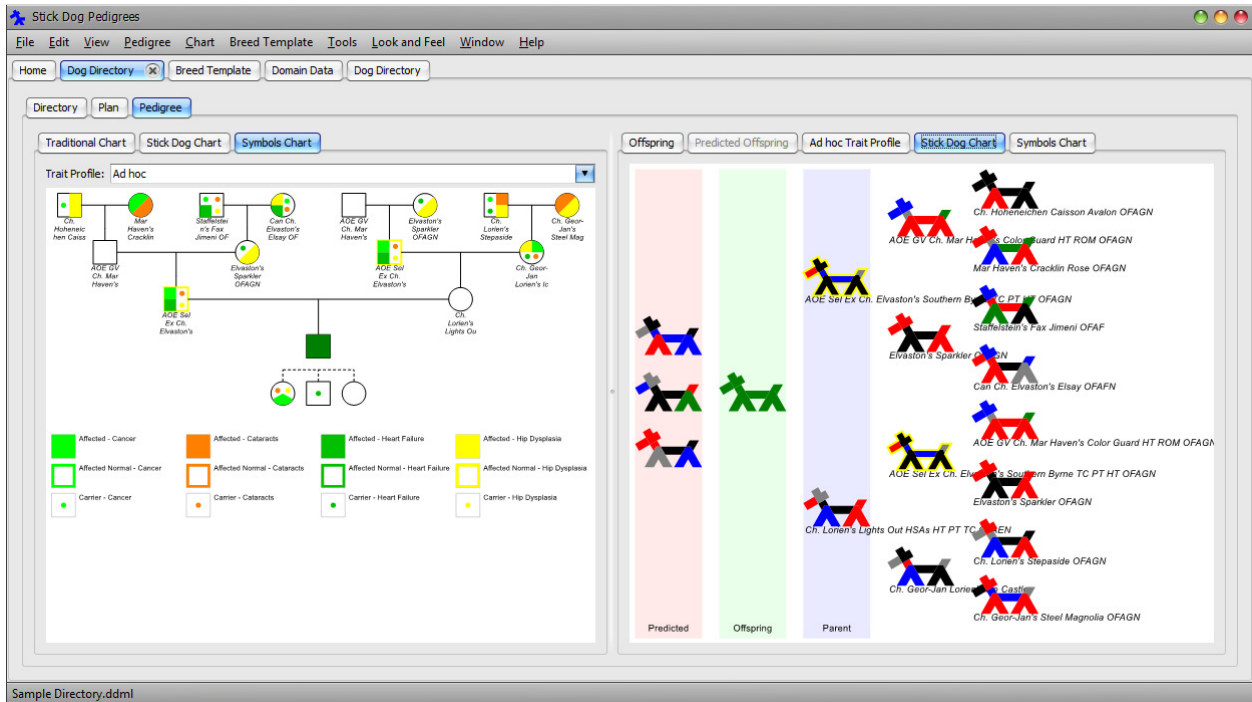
Stick Dog Pedigrees

File Edit View Pedigree Chart Breed Template Tools Look and Feel Window Help

Home | Dog Directory | Breed Template | Domain Data | Dog Directory

Directory | Plan | Pedigree

Traditional Chart | Stick Dog Chart | Symbols Chart

Trait Profile: Ad hoc

Ch. Hoheneichen Caiss
Mar Haven's Cracklin
Staffelstein's Fax Jimeni OF
Can Ch. Elvaston's Elsay OF
AOE GV Ch. Mar Haven's
Elvaston's Sparkler OFAGN
Ch. Lorien's Stepaside
Ch. Geor-Jan's Steel Mag
AOE GV Ch. Mar Haven's
Elvaston's Sparkler OFAGN
AOE Sel Ex Ch. Elvaston's
Ch. Geor-Jan Lorien's Ic
AOE Sel Ex Ch. Elvaston's
Ch. Lorien's Lights Ou

Affected - Cancer
Affected - Cataracts
Affected - Heart Failure
Affected - Hip Dysplasia
Affected Normal - Cancer
Affected Normal - Cataracts
Affected Normal - Heart Failure
Affected Normal - Hip Dysplasia
Carrier - Cancer
Carrier - Cataracts
Carrier - Heart Failure
Carrier - Hip Dysplasia

Offspring | Predicted Offspring | Ad hoc Trait Profile | Stick Dog Chart | Symbols Chart

Ch. Hoheneichen Caisson Avalon OFAGN
AOE GV Ch. Mar Haven's Color Guard HT ROM OFAGN
Mar Haven's Cracklin Rose OFAGN
AOE Sel Ex Ch. Elvaston's Southern Byrne TC PT HT OFAGN
Staffelstein's Fax Jimeni OFAF
Elvaston's Sparkler OFAGN
Can Ch. Elvaston's Elsay OFAFN
AOE GV Ch. Mar Haven's Color Guard HT ROM OFAGN
AOE Sel Ex Ch. Elvaston's Southern Byrne TC PT HT OFAGN
Elvaston's Sparkler OFAGN
Ch. Lorien's Lights Out HSAs HT PT TC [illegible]EN
Ch. Lorien's Stepaside OFAGN
Ch. Geor-Jan Lorie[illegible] Castle
Ch. Geor-Jan's Steel Magnolia OFAGN

Predicted
Offspring
Parent

Sample Directory.ddml